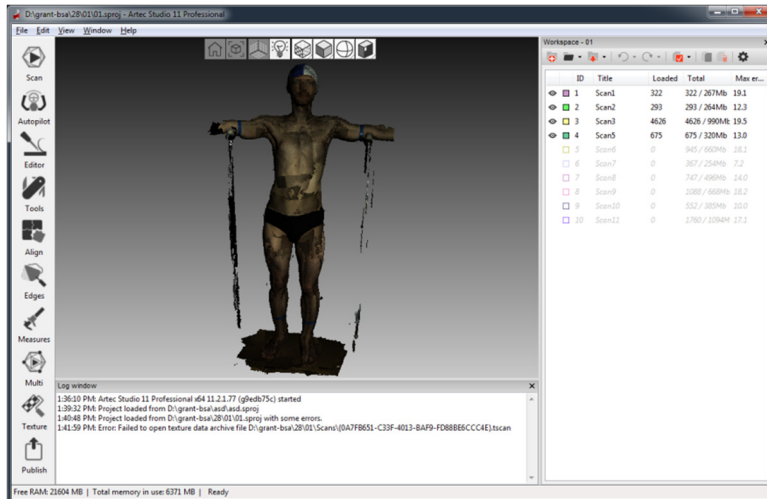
D:\grant-bsa\28\01\01.sproj - Artec Studio 11 Professional

File Edit View Window Help

Scan
Autopilot
Editor
Tools
Align
Edges
Measures
Multi
Texture
Publish

Workspace - 01

| | ID | Title | Loaded | Total | Max er... |
|---|---|---|---|---|---|
| | 1 | Scan1 | 322 | 322 / 267Mb | 19.1 |
| | 2 | Scan2 | 293 | 293 / 264Mb | 12.3 |
| | 3 | Scan3 | 4626 | 4626 / 990Mb | 19.5 |
| | 4 | Scan5 | 675 | 675 / 320Mb | 13.0 |
| | 5 | Scan6 | 0 | 945 / 660Mb | 18.1 |
| | 6 | Scan7 | 0 | 367 / 254Mb | 7.2 |
| | 7 | Scan8 | 0 | 747 / 496Mb | 14.0 |
| | 8 | Scan9 | 0 | 1088 / 668Mb | 16.2 |
| | 9 | Scan10 | 0 | 532 / 385Mb | 10.0 |
| | 10 | Scan11 | 0 | 1760 / 1094M | 17.1 |

Log window
1:36:10 PM: Artec Studio 11 Professional x64 11.2.1.77 (g9edb75c) started
1:39:32 PM: Project loaded from D:\grant-bsa\asd\asd.sproj
1:40:48 PM: Project loaded from D:\grant-bsa\28\01\01.sproj with some errors.
1:41:59 PM: Error: Failed to open texture data archive file D:\grant-bsa\28\01\Scans\{0A7FB651-C33F-4013-BAF9-FD88BE6CCC4E}.tscan

Free RAM: 21604 MB | Total memory in use: 6371 MB | Ready